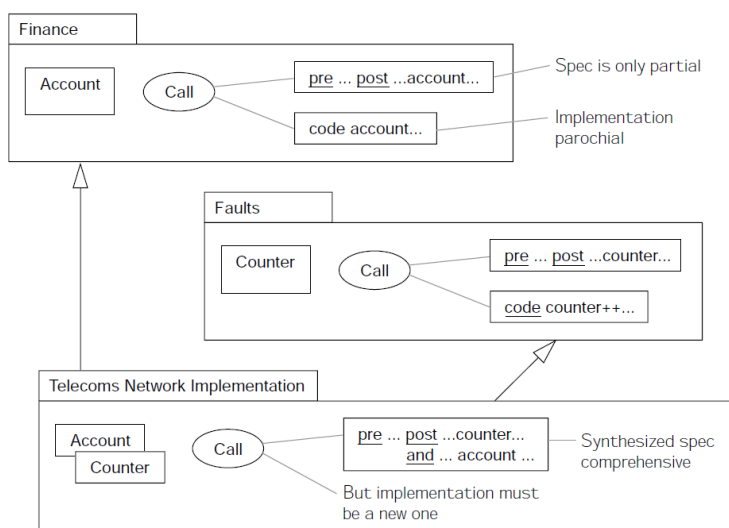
Finance

Account

Call

pre ... post ...account...

Spec is only partial

code account...

Implementation parochial

Faults

Counter

Call

pre ... post ...counter...

code counter++...

Telecoms Network Implementation

Account

Counter

Call

pre ... post ...counter...
and ... account ...

Synthesized spec comprehensive

But implementation must be a new one